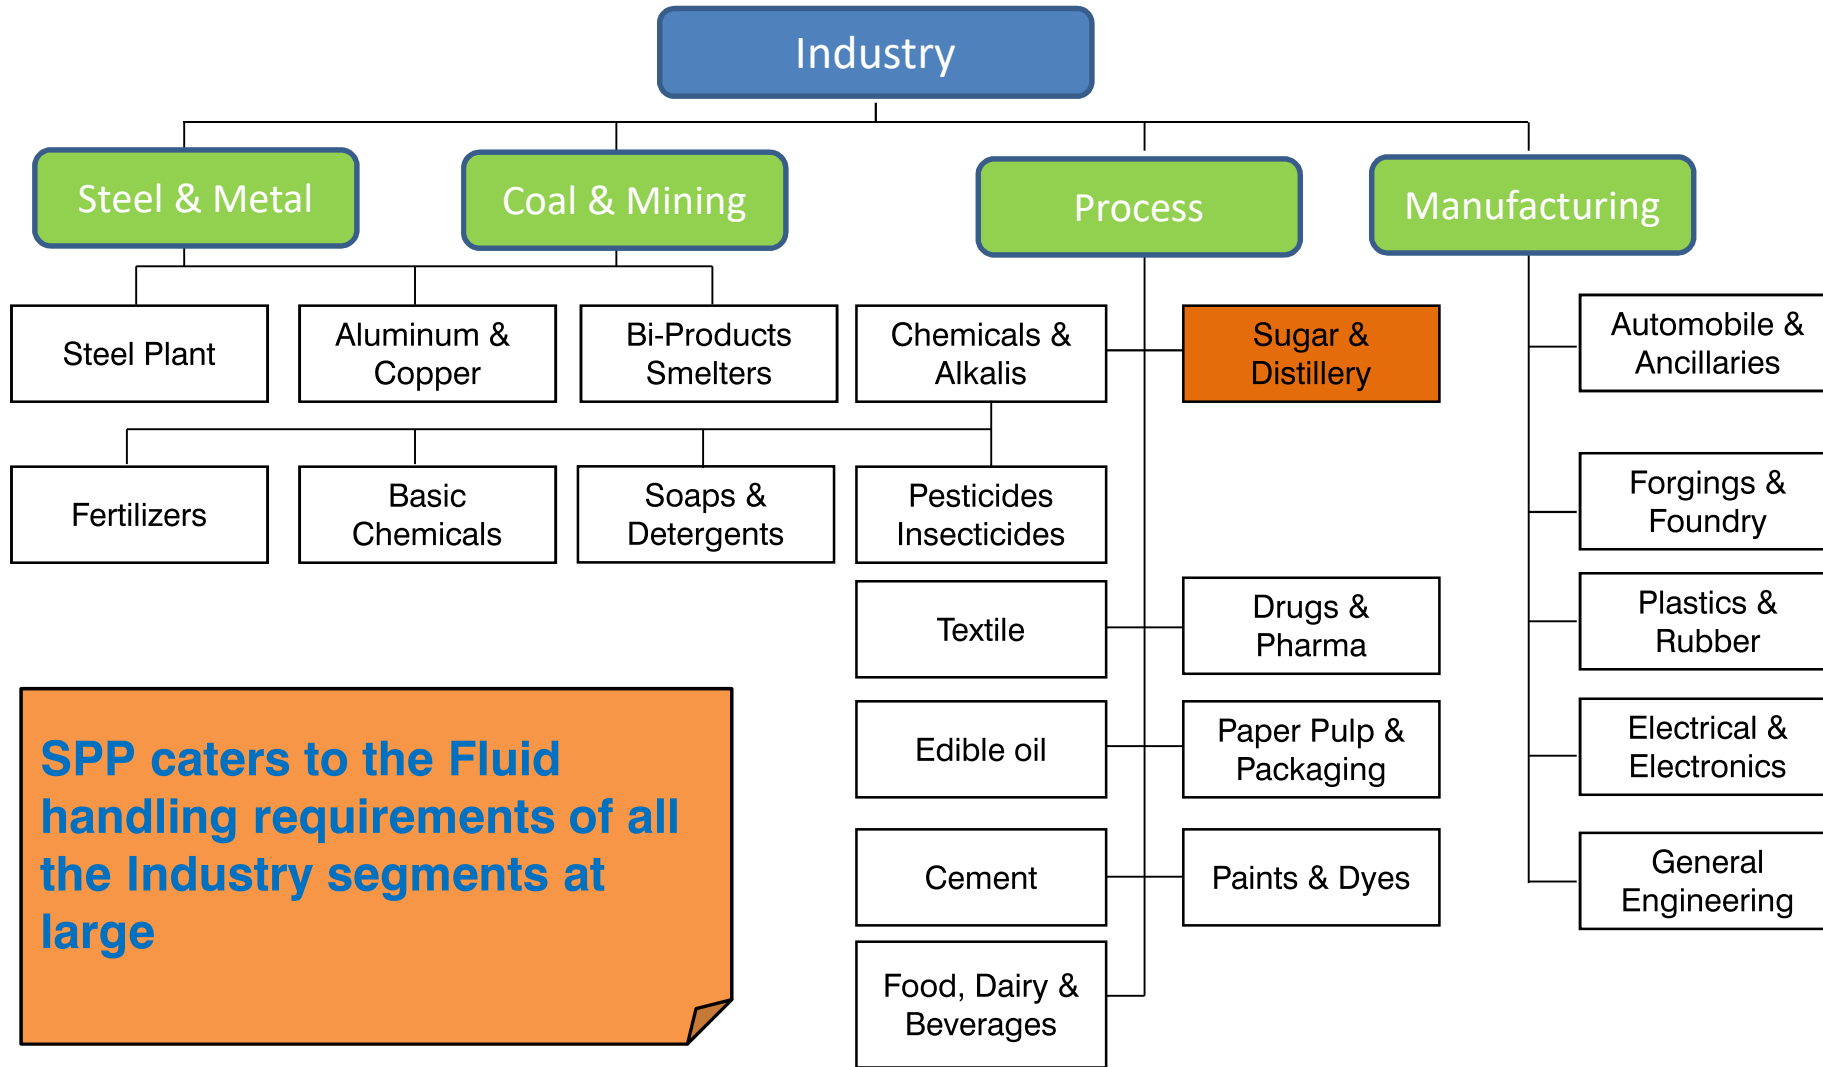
Industry

Steel & Metal

Coal & Mining

Process

Manufacturing

Steel Plant

Aluminum & Copper

Bi-Products Smelters

Chemicals & Alkalis

Sugar & Distillery

Automobile & Ancillaries

Fertilizers

Basic Chemicals

Soaps & Detergents

Pesticides Insecticides

Forgings & Foundry

Textile

Drugs & Pharma

Plastics & Rubber

Edible oil

Paper Pulp & Packaging

Electrical & Electronics

Cement

Paints & Dyes

General Engineering

Food, Dairy & Beverages

SPP caters to the Fluid handling requirements of all the Industry segments at large